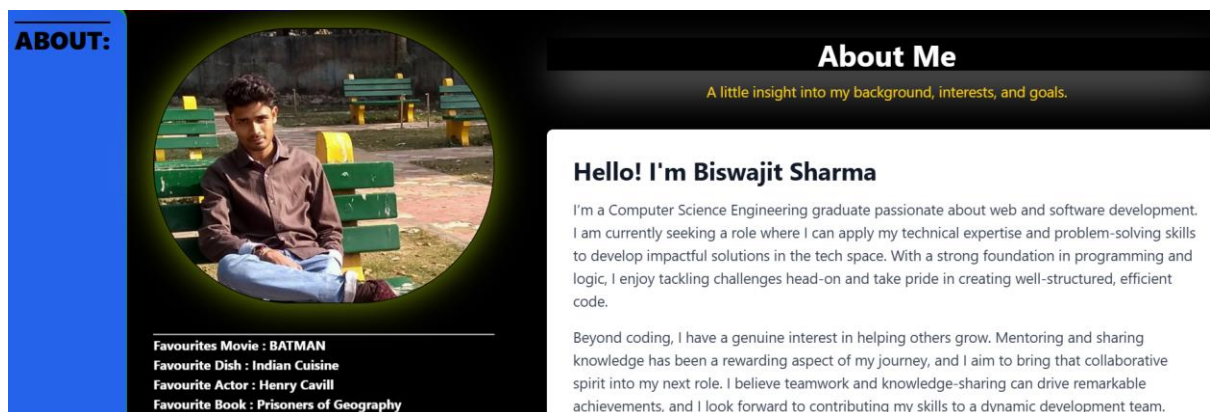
ABOUT:

Favourites Movie : BATMAN
Favourite Dish : Indian Cuisine
Favourite Actor : Henry Cavill
Favourite Book : Prisoners of Geography

About Me

A little insight into my background, interests, and goals.

Hello! I'm Biswajit Sharma

I'm a Computer Science Engineering graduate passionate about web and software development. I am currently seeking a role where I can apply my technical expertise and problem-solving skills to develop impactful solutions in the tech space. With a strong foundation in programming and logic, I enjoy tackling challenges head-on and take pride in creating well-structured, efficient code.

Beyond coding, I have a genuine interest in helping others grow. Mentoring and sharing knowledge has been a rewarding aspect of my journey, and I aim to bring that collaborative spirit into my next role. I believe teamwork and knowledge-sharing can drive remarkable achievements, and I look forward to contributing my skills to a dynamic development team.